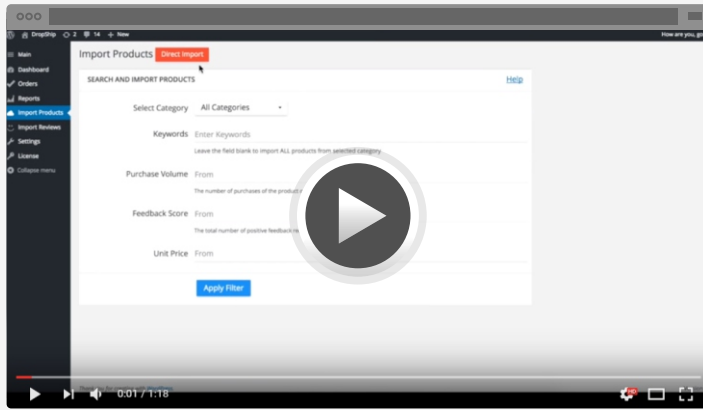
DropShip 2 14 + New
How are you, go

Main
Dashboard
Orders
Reports
Import Products
Import Reviews
Settings
License
Collapse menu

Import Products Direct Import

SEARCH AND IMPORT PRODUCTS
Help

Select Category All Categories

Keywords Enter Keywords
Leave the field blank to import ALL products from selected category

Purchase Volume From
The number of purchases of the product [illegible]

Feedback Score From
The total number of positive feedback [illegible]

Unit Price From

Apply Filter

0:01 / 1:18
HD